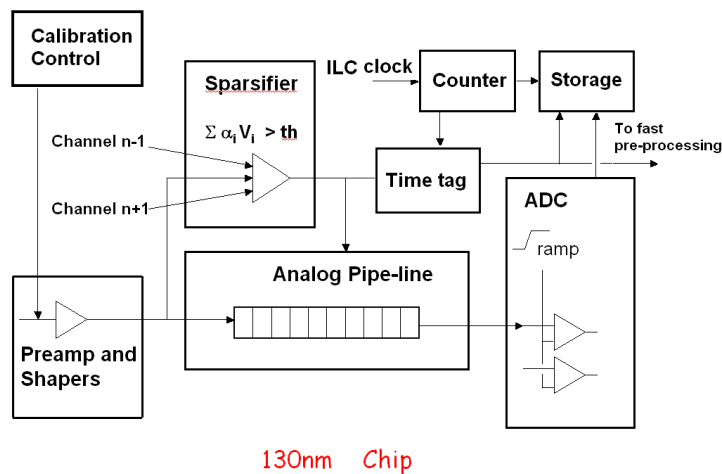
Calibration Control

Sparsifier

$\Sigma \alpha_i V_i > th$

ILC clock

Counter

Storage

Channel n-1

Channel n+1

Time tag

To fast pre-processing

ADC

ramp

Analog Pipe-line

Preamp and Shapers

130nm Chip